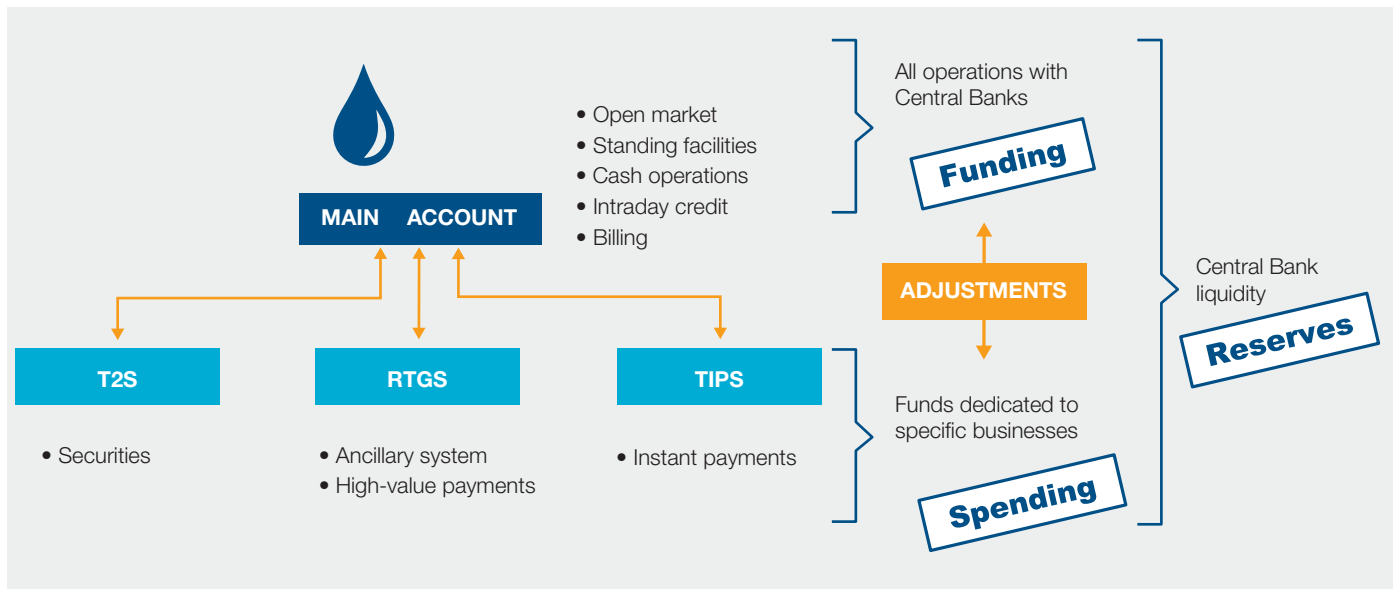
MAIN ACCOUNT

• Open market
• Standing facilities
• Cash operations
• Intraday credit
• Billing

All operations with Central Banks

Funding

ADJUSTMENTS

Central Bank liquidity

Reserves

T2S

• Securities

RTGS

• Ancillary system
• High-value payments

TIPS

• Instant payments

Funds dedicated to specific businesses

Spending